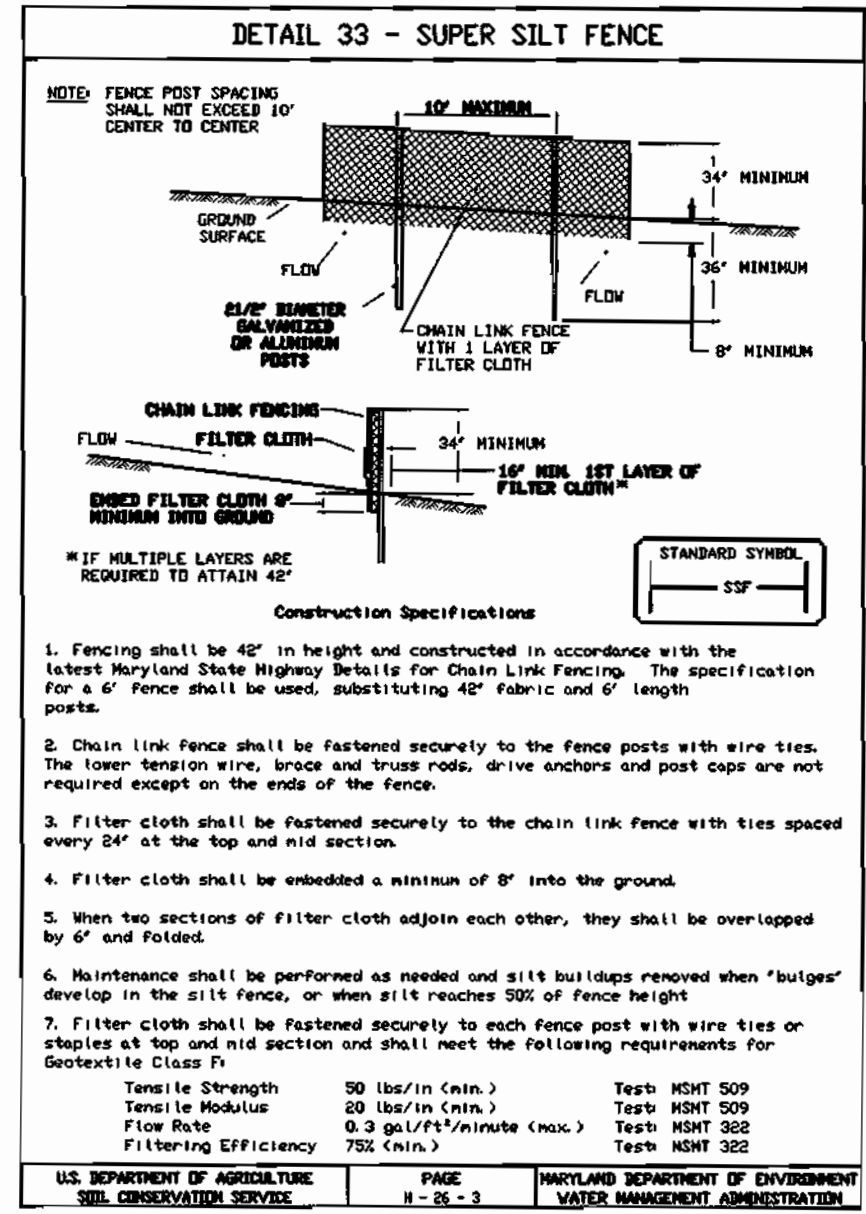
DETAIL 33 - SUPER SILT FENCE

NOTE: FENCE POST SPACING SHALL NOT EXCEED 10' CENTER TO CENTER

10' MAXIMUM

34" MINIMUM

GROUND SURFACE

FLOW

36" MINIMUM

FLOW

2 1/2" DIAMETER GALVANIZED OR ALUMINUM POSTS

CHAIN LINK FENCE WITH 1 LAYER OF FILTER CLOTH

8" MINIMUM

CHAIN LINK FENCING

FLOW

FILTER CLOTH

34" MINIMUM

16" MIN. 1ST LAYER OF FILTER CLOTH*

EMBED FILTER CLOTH 8" MINIMUM INTO GROUND

*IF MULTIPLE LAYERS ARE REQUIRED TO ATTAIN 42"

STANDARD SYMBOL

SSF

Construction Specifications

1. Fencing shall be 42" in height and constructed in accordance with the latest Maryland State Highway Details for Chain Link Fencing. The specification for a 6' fence shall be used, substituting 42" fabric and 6' length posts.

2. Chain link fence shall be fastened securely to the fence posts with wire ties. The lower tension wire, brace and truss rods, drive anchors and post caps are not required except on the ends of the fence.

3. Filter cloth shall be fastened securely to the chain link fence with ties spaced every 24" at the top and mid section.

4. Filter cloth shall be embedded a minimum of 8" into the ground.

5. When two sections of filter cloth adjoin each other, they shall be overlapped by 6" and folded.

6. Maintenance shall be performed as needed and silt buildups removed when "bulges" develop in the silt fence, or when silt reaches 50% of fence height

7. Filter cloth shall be fastened securely to each fence post with wire ties or staples at top and mid section and shall meet the following requirements for Geotextile Class F:

| Tensile Strength | 50 lbs/in (min.) | Test: MSMT 509 |
|---|---|---|
| Tensile Modulus | 20 lbs/in (min.) | Test: MSMT 509 |
| Flow Rate | 0.3 gal/ft$^2$/minute (max.) | Test: MSMT 322 |
| Filtering Efficiency | 75% (min.) | Test: MSMT 322 |

U.S. DEPARTMENT OF AGRICULTURE SOIL CONSERVATION SERVICE

PAGE H - 26 - 3

MARYLAND DEPARTMENT OF ENVIRONMENT WATER MANAGEMENT ADMINISTRATION